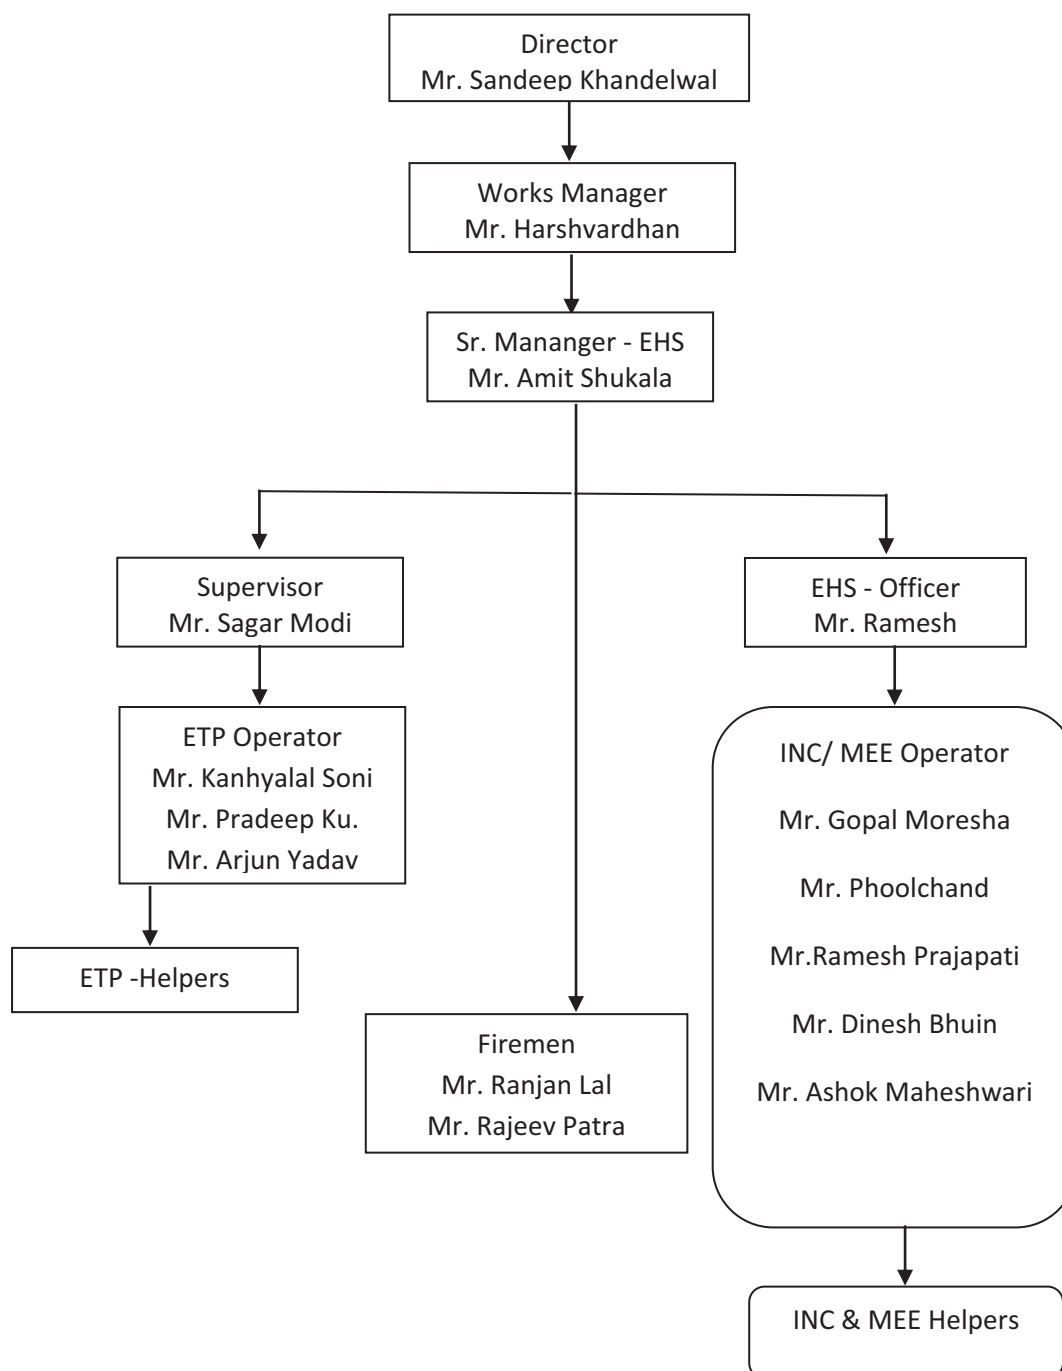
Director
Mr. Sandeep Khandelwal

Works Manager
Mr. Harshvardhan

Sr. Mananger - EHS
Mr. Amit Shukala

Supervisor
Mr. Sagar Modi

ETP Operator
Mr. Kanhyalal Soni
Mr. Pradeep Ku.
Mr. Arjun Yadav

ETP -Helpers

Firemen
Mr. Ranjan Lal
Mr. Rajeev Patra

EHS - Officer
Mr. Ramesh

INC/ MEE Operator
Mr. Gopal Moresha
Mr. Phoolchand
Mr.Ramesh Prajapati
Mr. Dinesh Bhuin
Mr. Ashok Maheshwari

INC & MEE Helpers